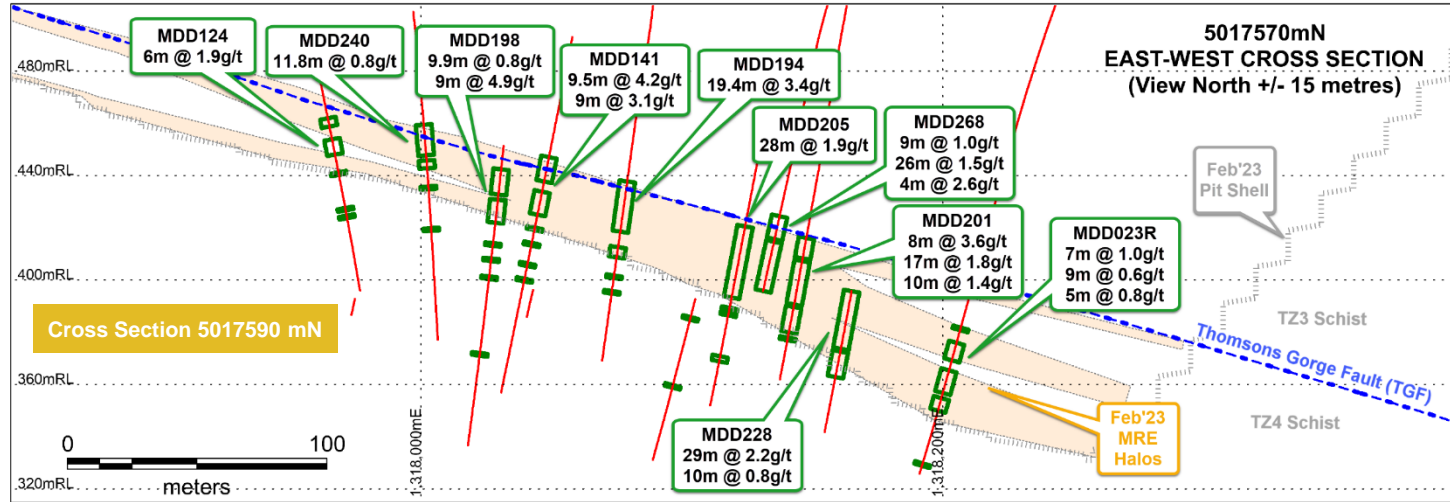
5017570mN
EAST-WEST CROSS SECTION
(View North +/- 15 metres)

480mRL
440mRL
400mRL
360mRL
320mRL

MDD124
6m @ 1.9g/t

MDD240
11.8m @ 0.8g/t

MDD198
9.9m @ 0.8g/t
9m @ 4.9g/t

MDD141
9.5m @ 4.2g/t
9m @ 3.1g/t

MDD194
19.4m @ 3.4g/t

MDD205
28m @ 1.9g/t

MDD268
9m @ 1.0g/t
26m @ 1.5g/t
4m @ 2.6g/t

MDD201
8m @ 3.6g/t
17m @ 1.8g/t
10m @ 1.4g/t

MDD023R
7m @ 1.0g/t
9m @ 0.6g/t
5m @ 0.8g/t

Feb'23
Pit Shell

TZ3 Schist

Thomsons Gorge Fault (TGF)

TZ4 Schist

Feb'23
MRE
Halos

MDD228
29m @ 2.2g/t
10m @ 0.8g/t

Cross Section 5017590 mN

0
100
meters

1,318,000mE
1,318,200mE